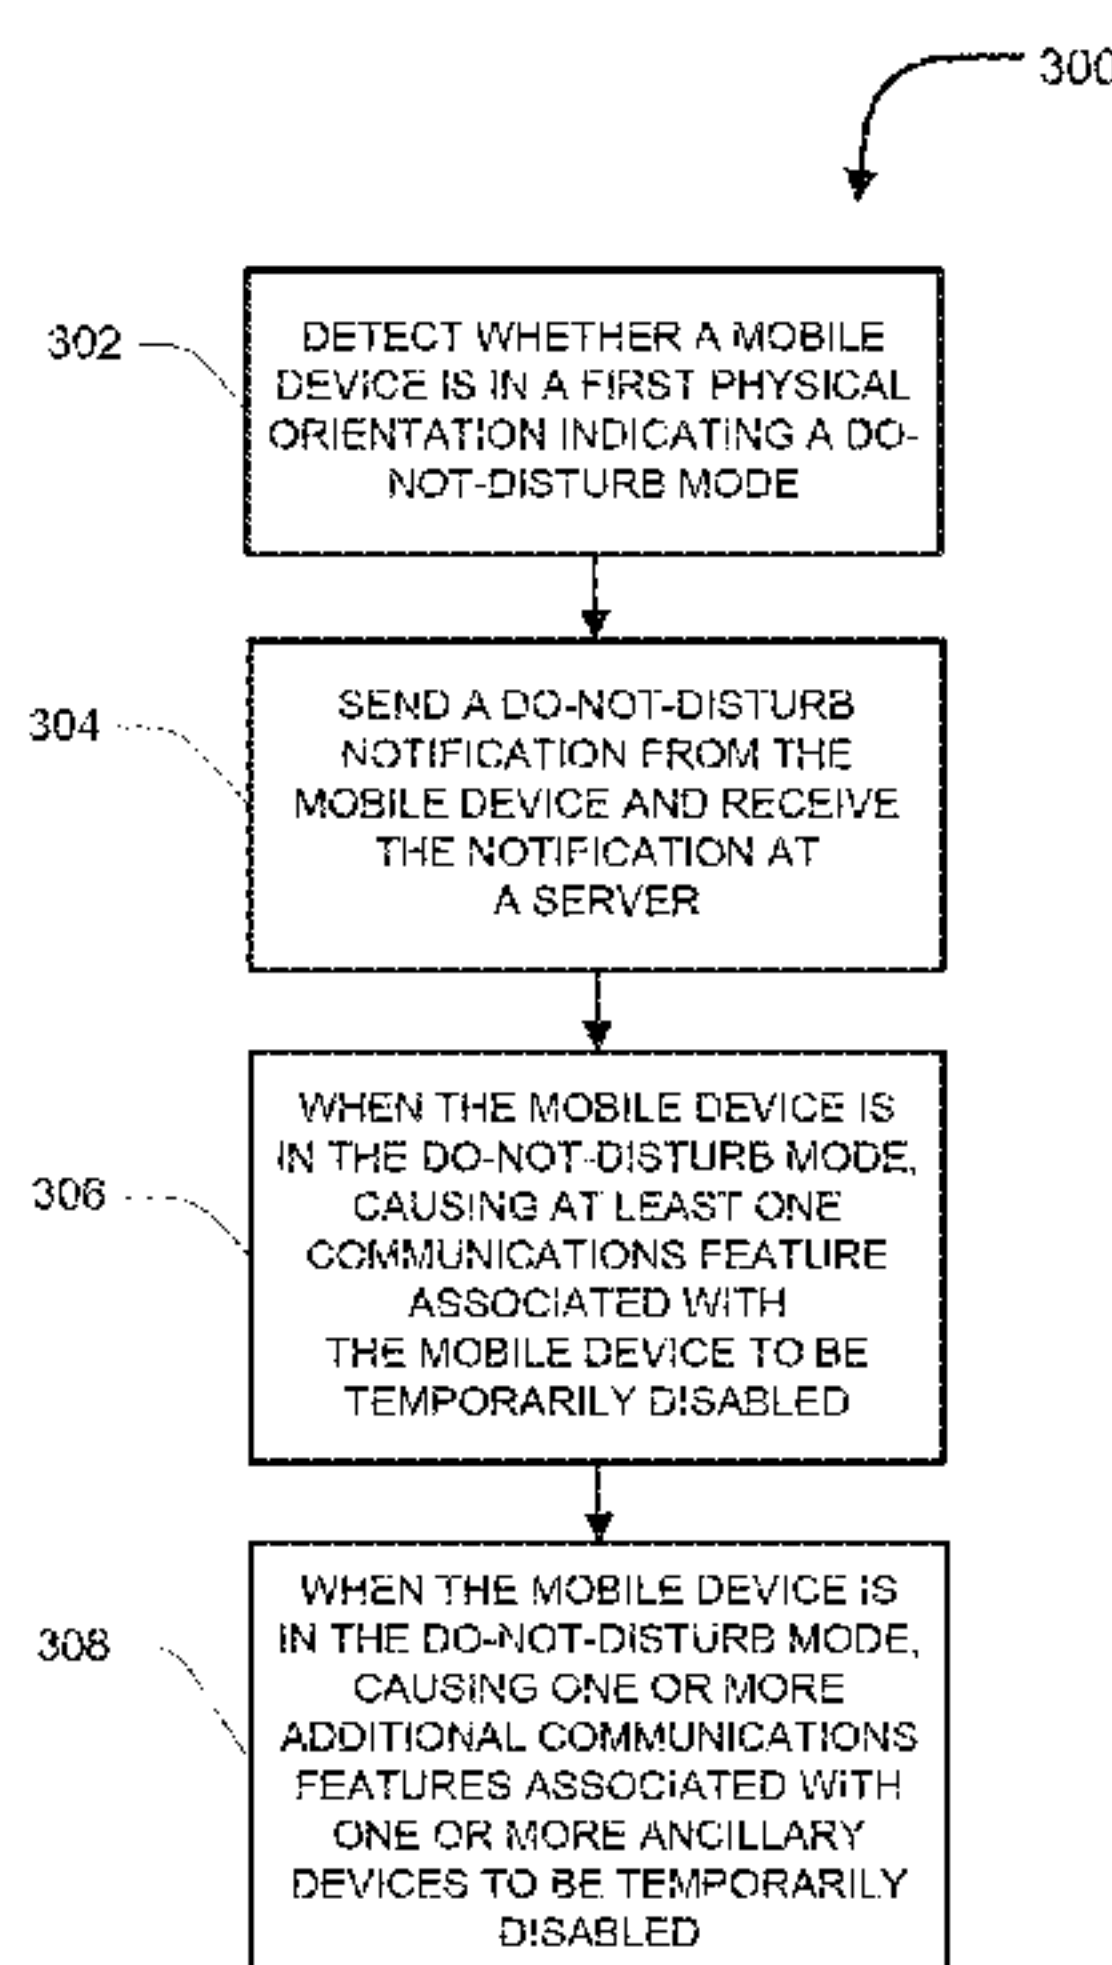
300

302

DETECT WHETHER A MOBILE DEVICE IS IN A FIRST PHYSICAL ORIENTATION INDICATING A DO-NOT-DISTURB MODE

304

SEND A DO-NOT-DISTURB NOTIFICATION FROM THE MOBILE DEVICE AND RECEIVE THE NOTIFICATION AT A SERVER

306

WHEN THE MOBILE DEVICE IS IN THE DO-NOT-DISTURB MODE, CAUSING AT LEAST ONE COMMUNICATIONS FEATURE ASSOCIATED WITH THE MOBILE DEVICE TO BE TEMPORARILY DISABLED

308

WHEN THE MOBILE DEVICE IS IN THE DO-NOT-DISTURB MODE, CAUSING ONE OR MORE ADDITIONAL COMMUNICATIONS FEATURES ASSOCIATED WITH ONE OR MORE ANCILLARY DEVICES TO BE TEMPORARILY DISABLED